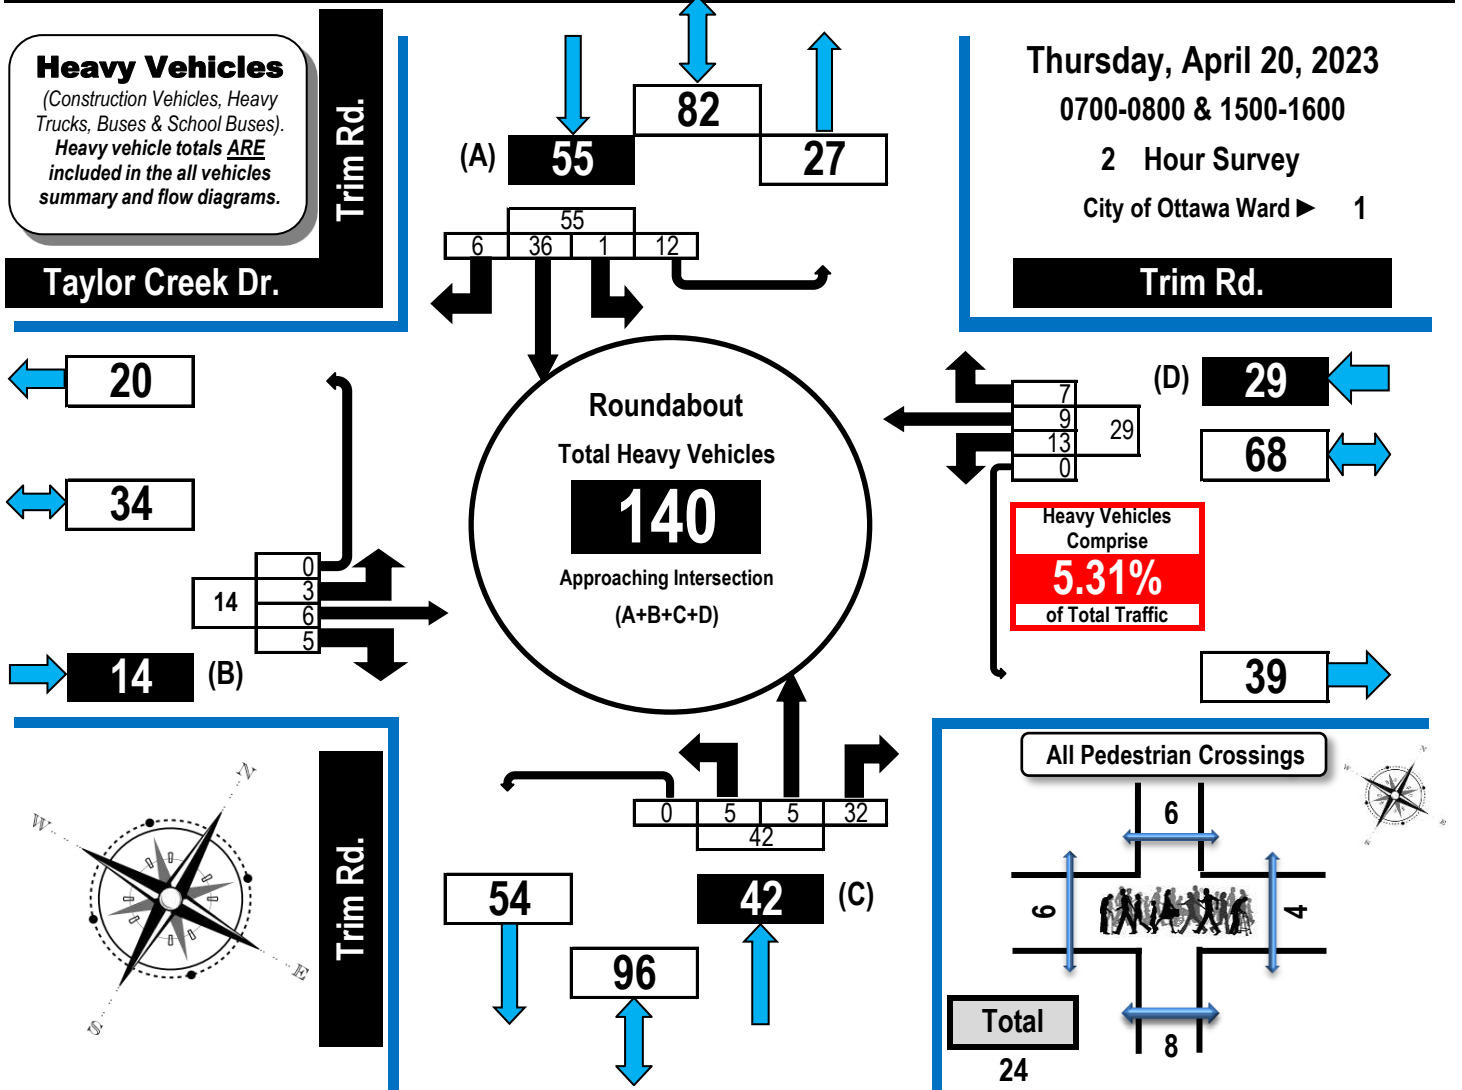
Heavy Vehicles
(Construction Vehicles, Heavy Trucks, Buses & School Buses).
Heavy vehicle totals ARE included in the all vehicles summary and flow diagrams.

Trim Rd.

Taylor Creek Dr.

82

(A) 55

27

55

| 6 | 36 | 1 | 12 |
|---|---|---|---|

Thursday, April 20, 2023
0700-0800 & 1500-1600
2 Hour Survey
City of Ottawa Ward ▶ 1

Trim Rd.

20

34

| 0 |
|---|
| 3 |
| 6 |
| 5 |

14

14 (B)

Roundabout
Total Heavy Vehicles
140
Approaching Intersection
(A+B+C+D)

| 7 |
|---|
| 9 |
| 13 |
| 0 |

29

(D) 29

68

Heavy Vehicles Comprise
5.31%
of Total Traffic

39

N
W
E
S

Trim Rd.

| 0 | 5 | 5 | 32 |
|---|---|---|---|

42

54

96

42 (C)

All Pedestrian Crossings
6
6
4
8
Total
24